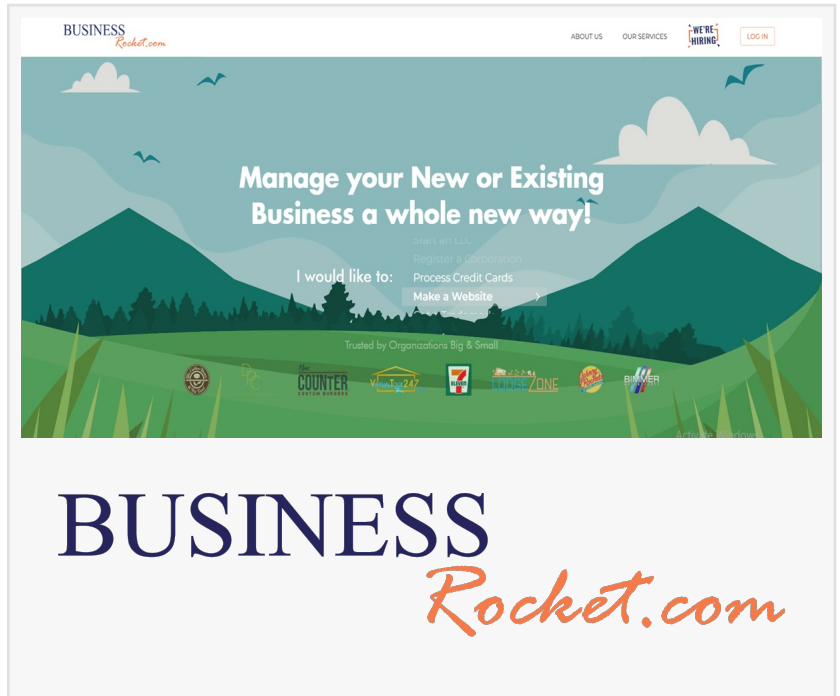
BUSINESS
Rocket.com

ABOUT US
OUR SERVICES
WE'RE HIRING
LOG IN

Manage your New or Existing Business a whole new way!

I would like to:
Start an LLC
Register a Corporation
Process Credit Cards
Make a Website
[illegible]

Trusted by Organizations Big & Small

COUNTER
CUSTOM BURGERS
7
ELEVEN
BIMMER

Activate Windows

BUSINESS
Rocket.com